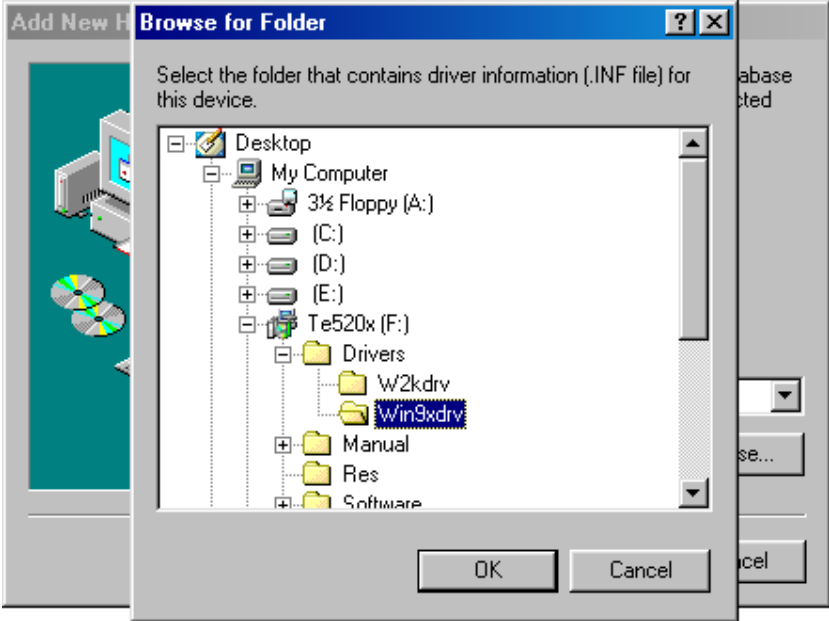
Add New H

Browse for Folder

?

X

Select the folder that contains driver information (.INF file) for this device.

abase
cted

Desktop
My Computer
3½ Floppy (A:)
(C:)
(D:)
(E:)
Te520x (F:)
Drivers
W2kdrv
Win9xdrv
Manual
Res
Software

se...

OK

Cancel

ncel